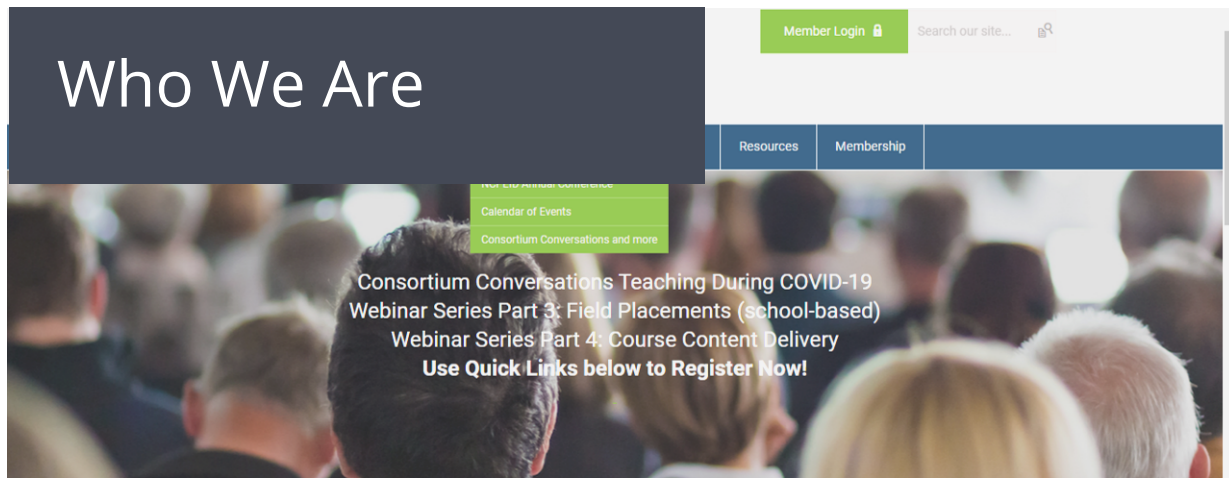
Who We Are

Member Login

Search our site...

Resources

Membership

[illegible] Annual Conference

Calendar of Events

Consortium Conversations and more

Consortium Conversations Teaching During COVID-19
Webinar Series Part 3: Field Placements (school-based)
Webinar Series Part 4: Course Content Delivery
Use Quick Links below to Register Now!